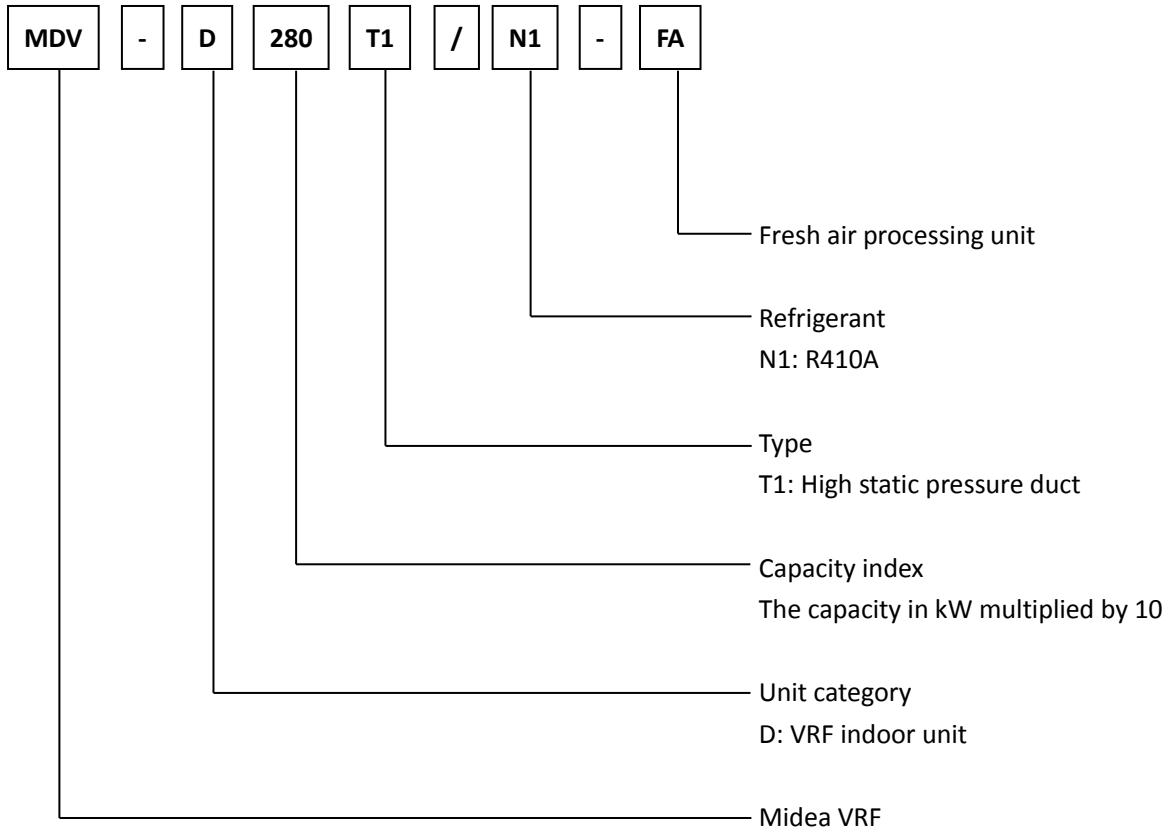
MDV - D 280 T1 / N1 - FA

Fresh air processing unit

Refrigerant
N1: R410A

Type
T1: High static pressure duct

Capacity index
The capacity in kW multiplied by 10

Unit category
D: VRF indoor unit

Midea VRF